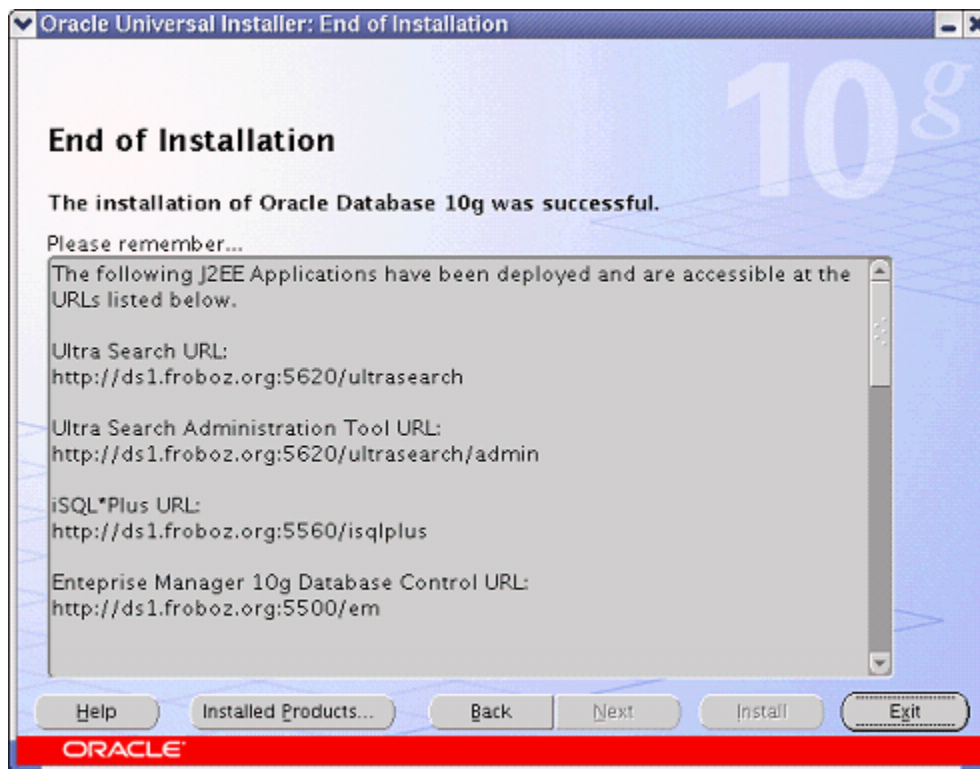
Oracle Universal Installer: End of Installation

10g

End of Installation

The installation of Oracle Database 10g was successful.

Please remember...

The following J2EE Applications have been deployed and are accessible at the URLs listed below.

Ultra Search URL:
http://ds1.froboz.org:5620/ultrasearch

Ultra Search Administration Tool URL:
http://ds1.froboz.org:5620/ultrasearch/admin

iSQL*Plus URL:
http://ds1.froboz.org:5560/isqlplus

Enteprise Manager 10g Database Control URL:
http://ds1.froboz.org:5500/em

Help | Installed Products... | Back | Next | Install | Exit

ORACLE